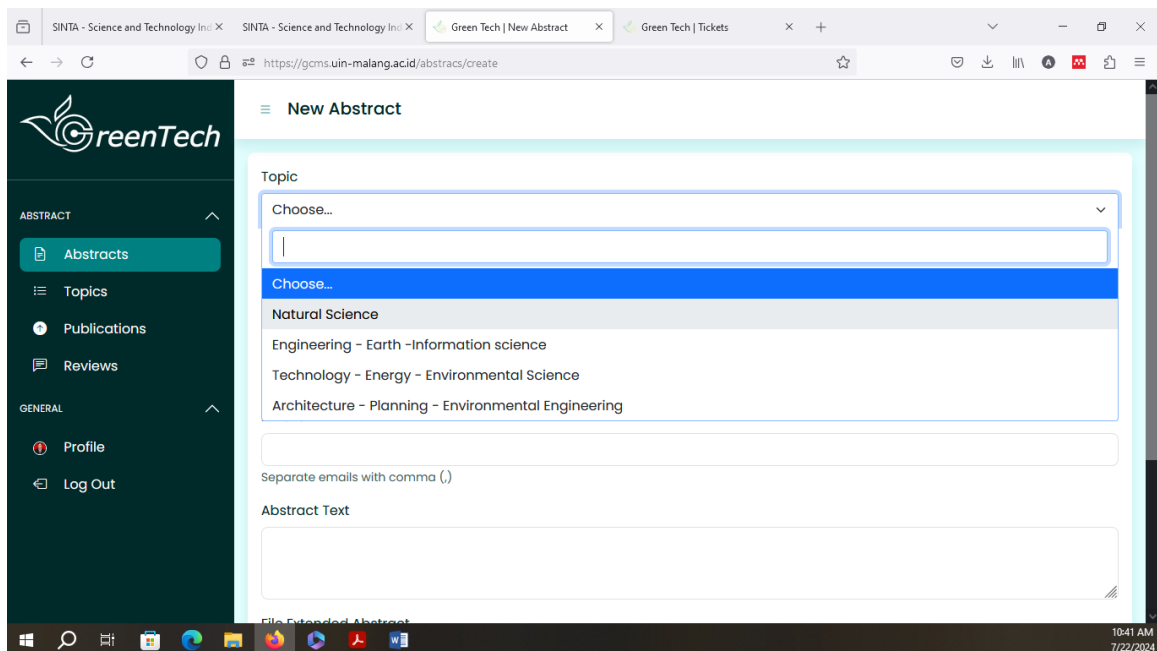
SINTA - Science and Technology Ind ×
SINTA - Science and Technology Ind ×
Green Tech | New Abstract ×
Green Tech | Tickets ×

https://gcms.uin-malang.ac.id/abstracs/create

GreenTech

ABSTRACT
Abstracts
Topics
Publications
Reviews
GENERAL
Profile
Log Out

New Abstract

Topic
Choose...
Choose...
Natural Science
Engineering - Earth -Information science
Technology - Energy - Environmental Science
Architecture - Planning - Environmental Engineering

Separate emails with comma (,)

Abstract Text

File Extended Abstract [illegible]

10:41 AM
7/22/2024